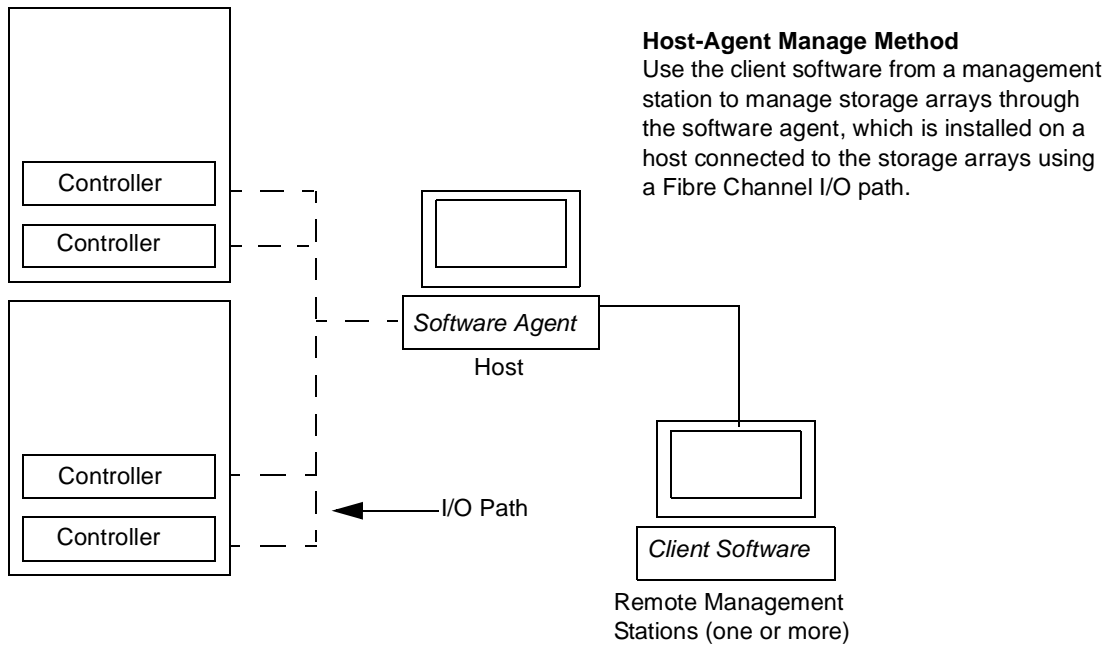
**Host-Agent Manage Method**
Use the client software from a management station to manage storage arrays through the software agent, which is installed on a host connected to the storage arrays using a Fibre Channel I/O path.

Controller

Controller

Software Agent

Host

Controller

I/O Path

Controller

Client Software

Remote Management Stations (one or more)